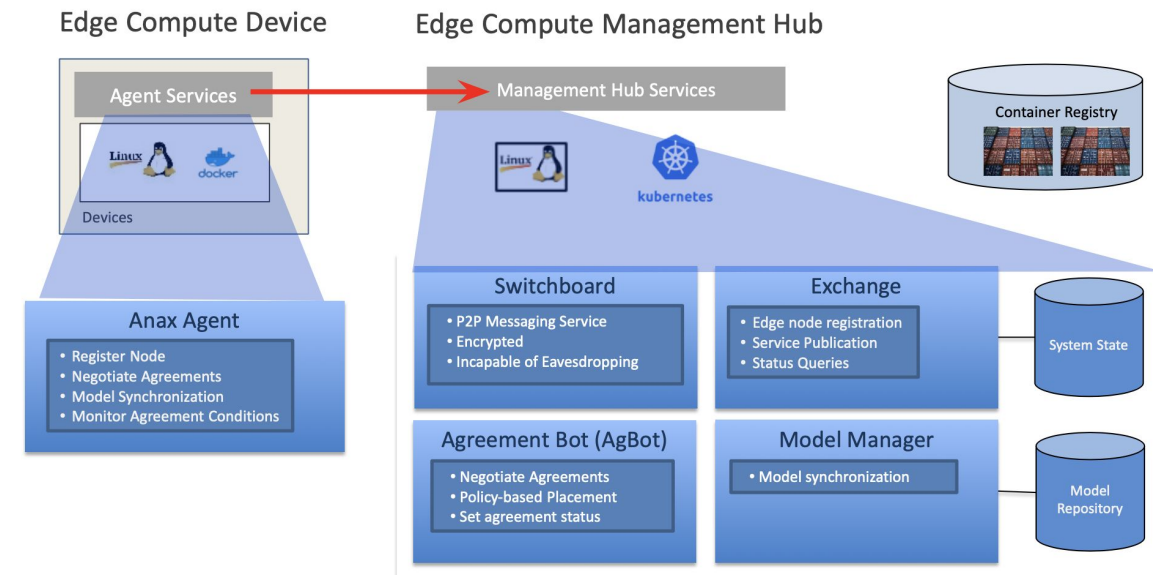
Edge Compute Device

Edge Compute Management Hub

Agent Services

Management Hub Services

Container Registry

Linux

docker

Devices

Linux

kubernetes

Anax Agent
• Register Node
• Negotiate Agreements
• Model Synchronization
• Monitor Agreement Conditions

Switchboard
• P2P Messaging Service
• Encrypted
• Incapable of Eavesdropping

Exchange
• Edge node registration
• Service Publication
• Status Queries

System State

Agreement Bot (AgBot)
• Negotiate Agreements
• Policy-based Placement
• Set agreement status

Model Manager
• Model synchronization

Model Repository